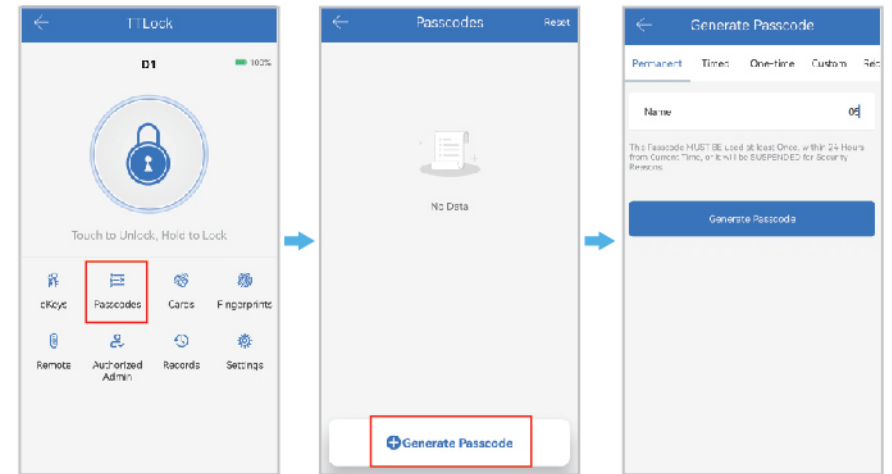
TTLock

D1

100%

Touch to Unlock, Hold to Lock

eKeys

Passcodes

Cards

Fingerprints

Remote

Authorized Admin

Records

Settings

Passcodes

Reset

No Data

Generate Passcode

Generate Passcode

Permanent

Timed

One-time

Custom

Rec

Name

05

The Passcode MUST BE used at least Once, within 24 Hours from Current Time, or it will be SUSPENDED for Security Reasons

Generate Passcode